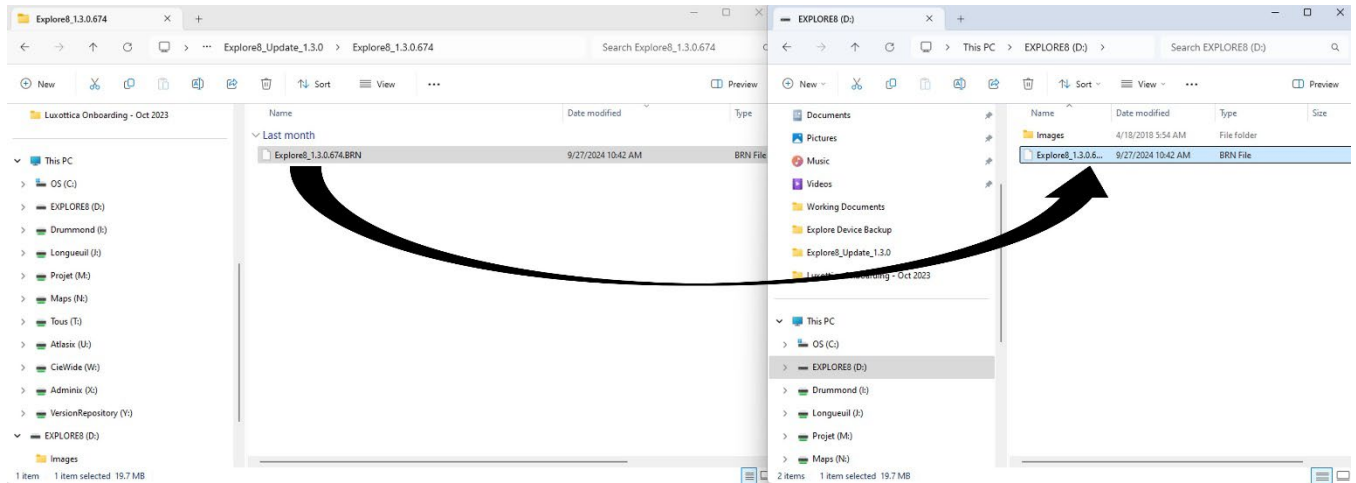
Explore8_1.3.0.674 × +

Explore8_Update_1.3.0 > Explore8_1.3.0.674

Search Explore8_1.3.0.674

New Sort View ··· Preview

Luxottica Onboarding - Oct 2023

This PC
OS (C:)
EXPLORE8 (D:)
Drummond (I:)
Longueuil (J:)
Projet (M:)
Maps (N:)
Tous (T:)
Atlasix (U:)
CieWide (W:)
Adminix (X:)
VersionRepository (Y:)
EXPLORE8 (D:)
Images

| Name | Date modified | Type |
|---|---|---|
| Last month | | |
| Explore8_1.3.0.674.BRN | 9/27/2024 10:42 AM | BRN File |

1 item 1 item selected 19.7 MB

EXPLORE8 (D:) × +

This PC > EXPLORE8 (D:) >

Search EXPLORE8 (D:)

New Sort View ··· Preview

Documents
Pictures
Music
Videos
Working Documents
Explore Device Backup
Explore8_Update_1.3.0
Luxott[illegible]boarding - Oct 2023

This PC
OS (C:)
EXPLORE8 (D:)
Drummond (I:)
Longueuil (J:)
Projet (M:)
Maps (N:)

| Name | Date modified | Type | Size |
|---|---|---|---|
| Images | 4/18/2018 5:54 AM | File folder | |
| Explore8_1.3.0.6... | 9/27/2024 10:42 AM | BRN File | |

2 items 1 item selected 19.7 MB